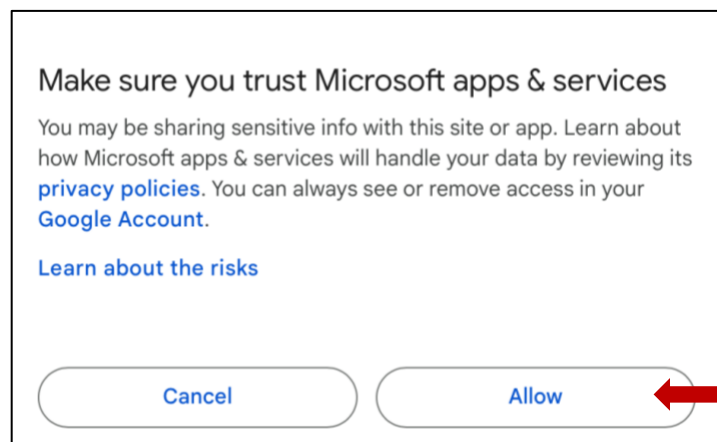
Make sure you trust Microsoft apps & services

You may be sharing sensitive info with this site or app. Learn about how Microsoft apps & services will handle your data by reviewing its privacy policies. You can always see or remove access in your Google Account.

Learn about the risks

Cancel

Allow